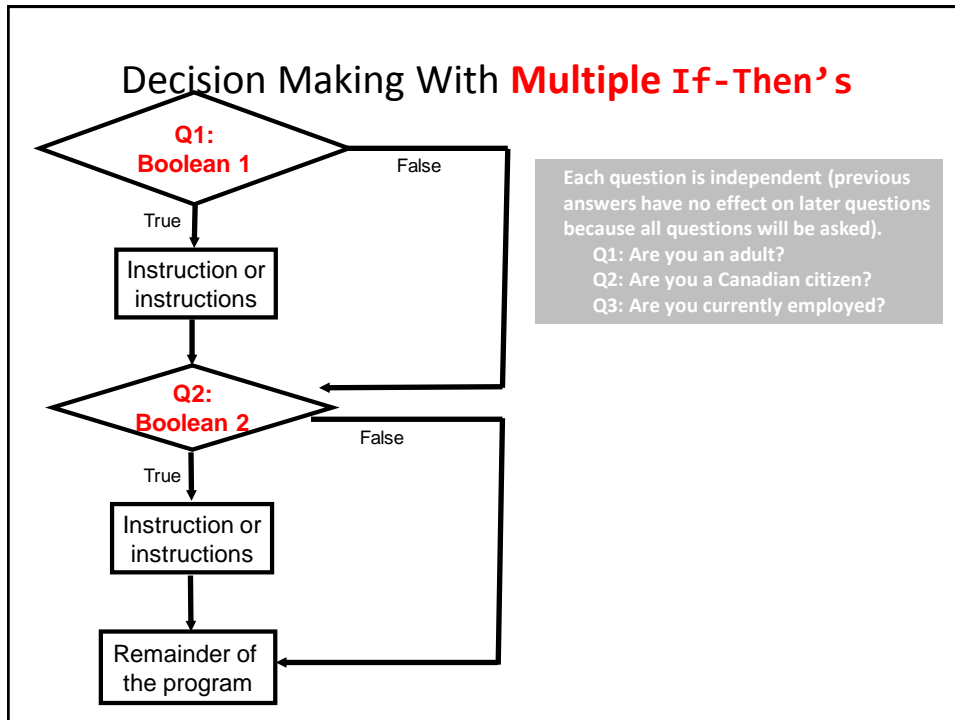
Decision Making With **Multiple** If-Then's

Q1:
Boolean 1

False

True

Instruction or instructions

Q2:
Boolean 2

False

True

Instruction or instructions

Remainder of the program

Each question is independent (previous answers have no effect on later questions because all questions will be asked).
Q1: Are you an adult?
Q2: Are you a Canadian citizen?
Q3: Are you currently employed?